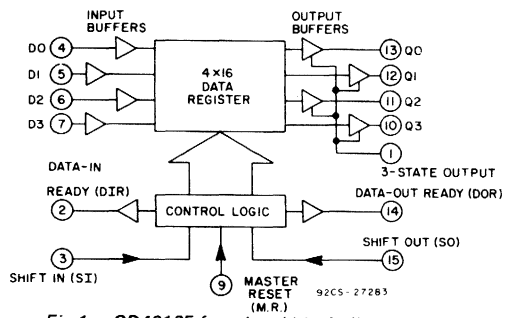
INPUT BUFFERS

OUTPUT BUFFERS

D0 4

D1 5

D2 6

D3 7

4×16 DATA REGISTER

13 Q0

12 Q1

11 Q2

10 Q3

1

3-STATE OUTPUT

DATA-IN

READY (DIR)

2

CONTROL LOGIC

DATA-OUT READY (DOR)

14

3

SHIFT IN (SI)

9

MASTER RESET (M.R.)

SHIFT OUT (SO)

15

92CS-27283

Fig.1 – CD40105 functional block diagram.